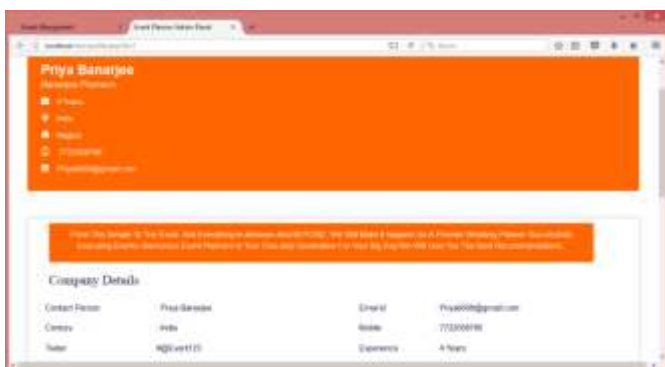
Priya Banarjee

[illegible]

4 Years

India

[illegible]

7722000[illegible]

Priya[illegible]@gmail.com

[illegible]

Company Details

| Contact Person | Priya Banarjee | Email Id | Priya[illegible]@gmail.com |
|---|---|---|---|
| Country | India | Mobile | 7722000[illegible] |
| Twitter | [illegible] | Experience | 4 Years |